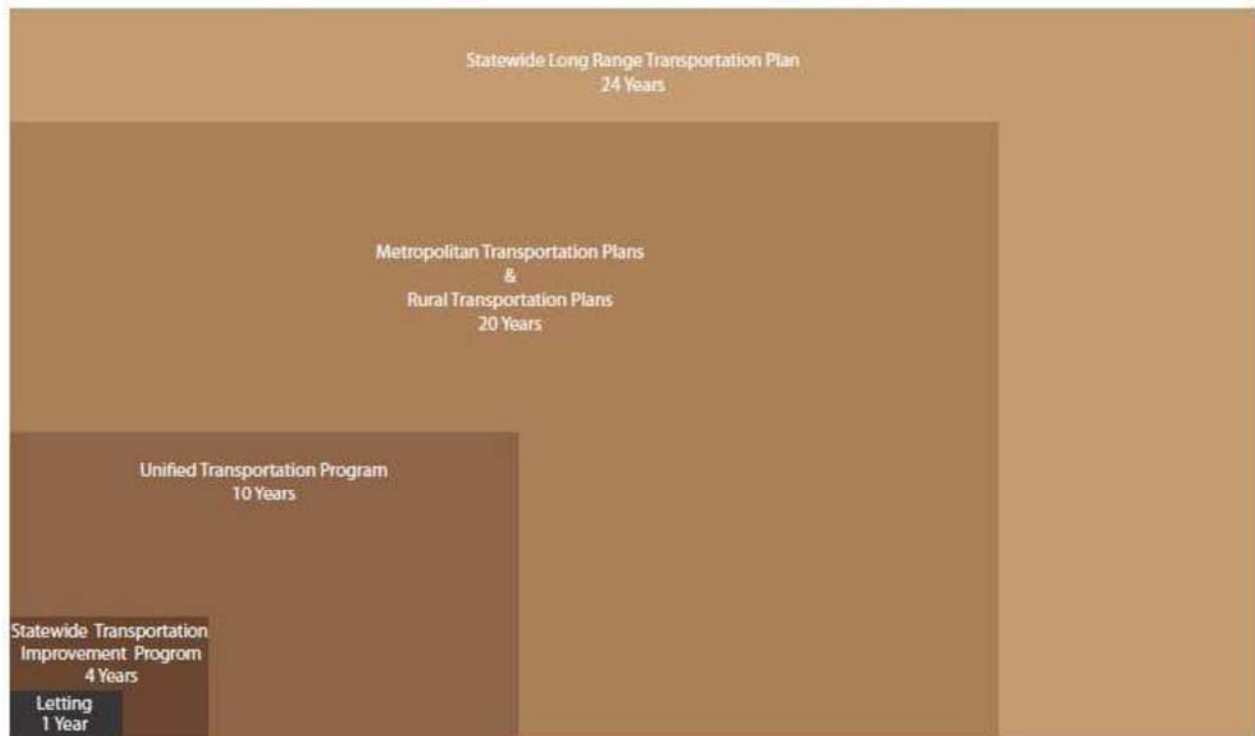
Statewide Long Range Transportation Plan
24 Years

Metropolitan Transportation Plans
&
Rural Transportation Plans
20 Years

Unified Transportation Program
10 Years

Statewide Transportation Improvement Progrom
4 Years

Letting
1 Year